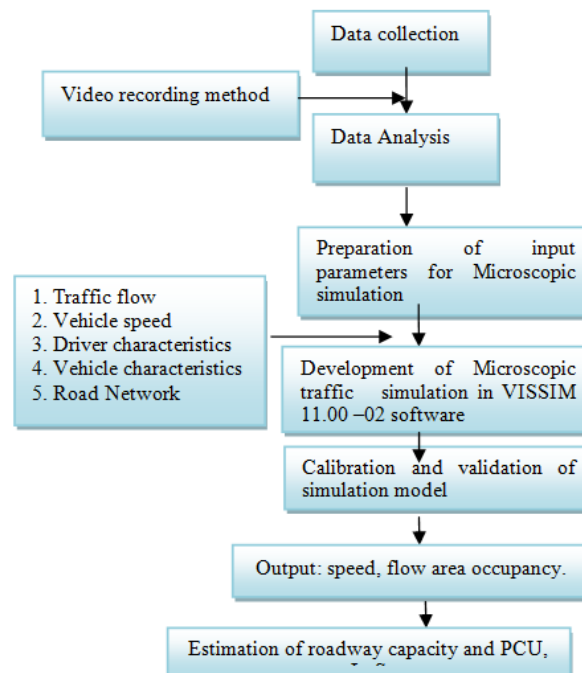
Data collection

Video recording method

Data Analysis

Preparation of input parameters for Microscopic simulation

1. Traffic flow
2. Vehicle speed
3. Driver characteristics
4. Vehicle characteristics
5. Road Network

Development of Microscopic traffic simulation in VISSIM 11.00 –02 software

Calibration and validation of simulation model

Output: speed, flow area occupancy.

Estimation of roadway capacity and PCU, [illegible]